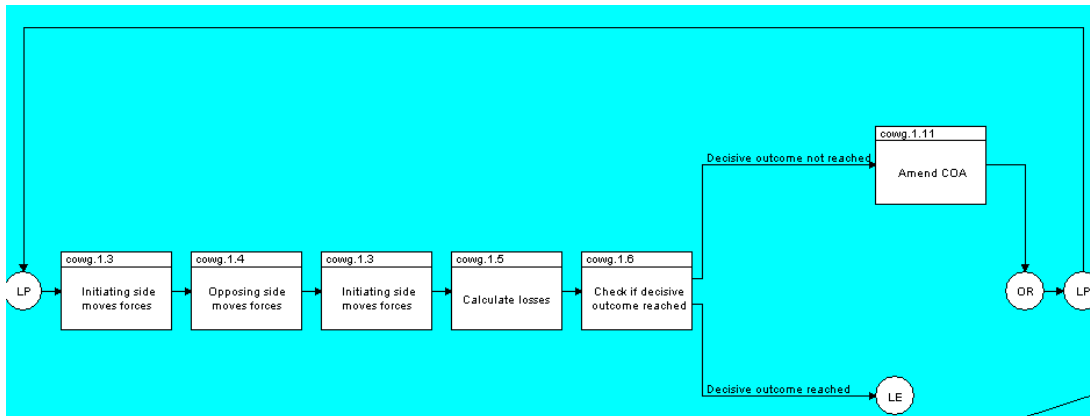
LP

cowg.1.3
Initiating side moves forces

cowg.1.4
Opposing side moves forces

cowg.1.3
Initiating side moves forces

cowg.1.5
Calculate losses

cowg.1.6
Check if decisive outcome reached

Decisive outcome not reached

cowg.1.11
Amend COA

Decisive outcome reached

LE

OR

LP